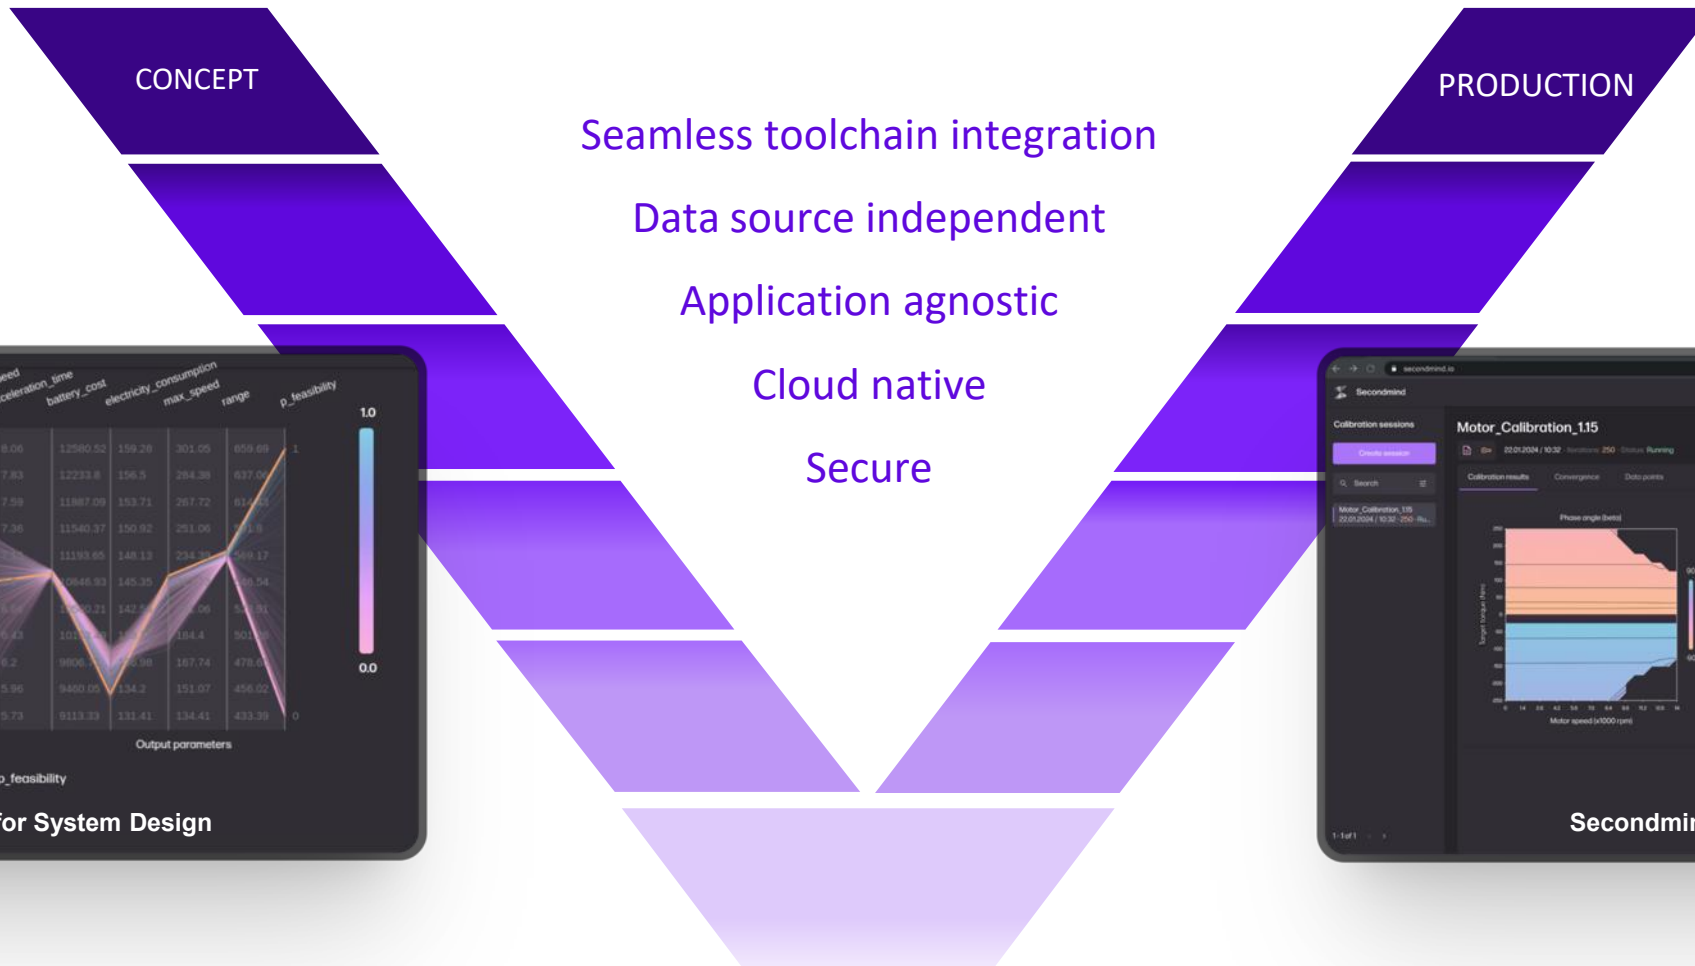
CONCEPT

PRODUCTION

Seamless toolchain integration

Data source independent

Application agnostic

Cloud native

Secure

eed
celeration_time
battery_cost
electricity_consumption
max_speed
range
p_feasibility

1.0

0.0

| | | | | | |
|---|---|---|---|---|---|
| 8.06 | 12580.52 | 159.26 | 301.05 | 659.69 | 1 |
| 7.83 | 12233.8 | 156.5 | 284.38 | 637.06 | |
| 7.59 | 11887.09 | 153.71 | 267.72 | 614.43 | |
| 7.36 | 11540.37 | 150.92 | 251.06 | 591.8 | |
| | 11193.65 | 148.13 | 234.39 | 569.17 | |
| | 10846.93 | 145.35 | | 546.54 | |
| | 10500.21 | 142.56 | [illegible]06 | 523.91 | |
| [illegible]43 | 101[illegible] | | 184.4 | 501.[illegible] | |
| 8.2 | 9806.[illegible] | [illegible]98 | 167.74 | 478.65 | |
| 5.96 | 9460.05 | 134.2 | 151.07 | 456.02 | |
| 5.73 | 9113.33 | 131.41 | 134.41 | 433.39 | 0 |

Output parameters

p_feasibility

for System Design

secondmind.io

Secondmind

Calibration sessions

Create session

Search

Motor_Calibration_1.15
22.01.2024 / 10:32 · 250 · Ru...

1-1 of 1

Motor_Calibration_1.15

22.01.2024 / 10:32 Iterations 250 Status Running

Calibration results

Convergence

Data points

Phase angle (beta)

Target torque (Nm)

Motor speed (x1000 rpm)

Secondmi